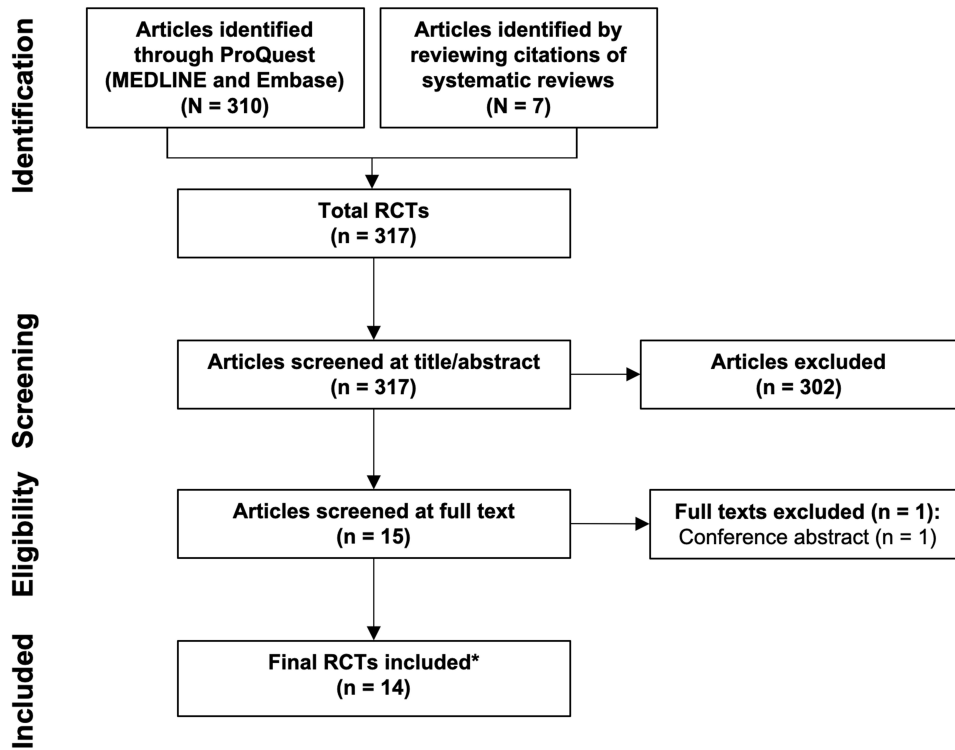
Identification

Articles identified through ProQuest (MEDLINE and Embase) (N = 310)

Articles identified by reviewing citations of systematic reviews (N = 7)

Total RCTs (n = 317)

Screening

Articles screened at title/abstract (n = 317)

Articles excluded (n = 302)

Eligibility

Articles screened at full text (n = 15)

Full texts excluded (n = 1): Conference abstract (n = 1)

Included

Final RCTs included* (n = 14)